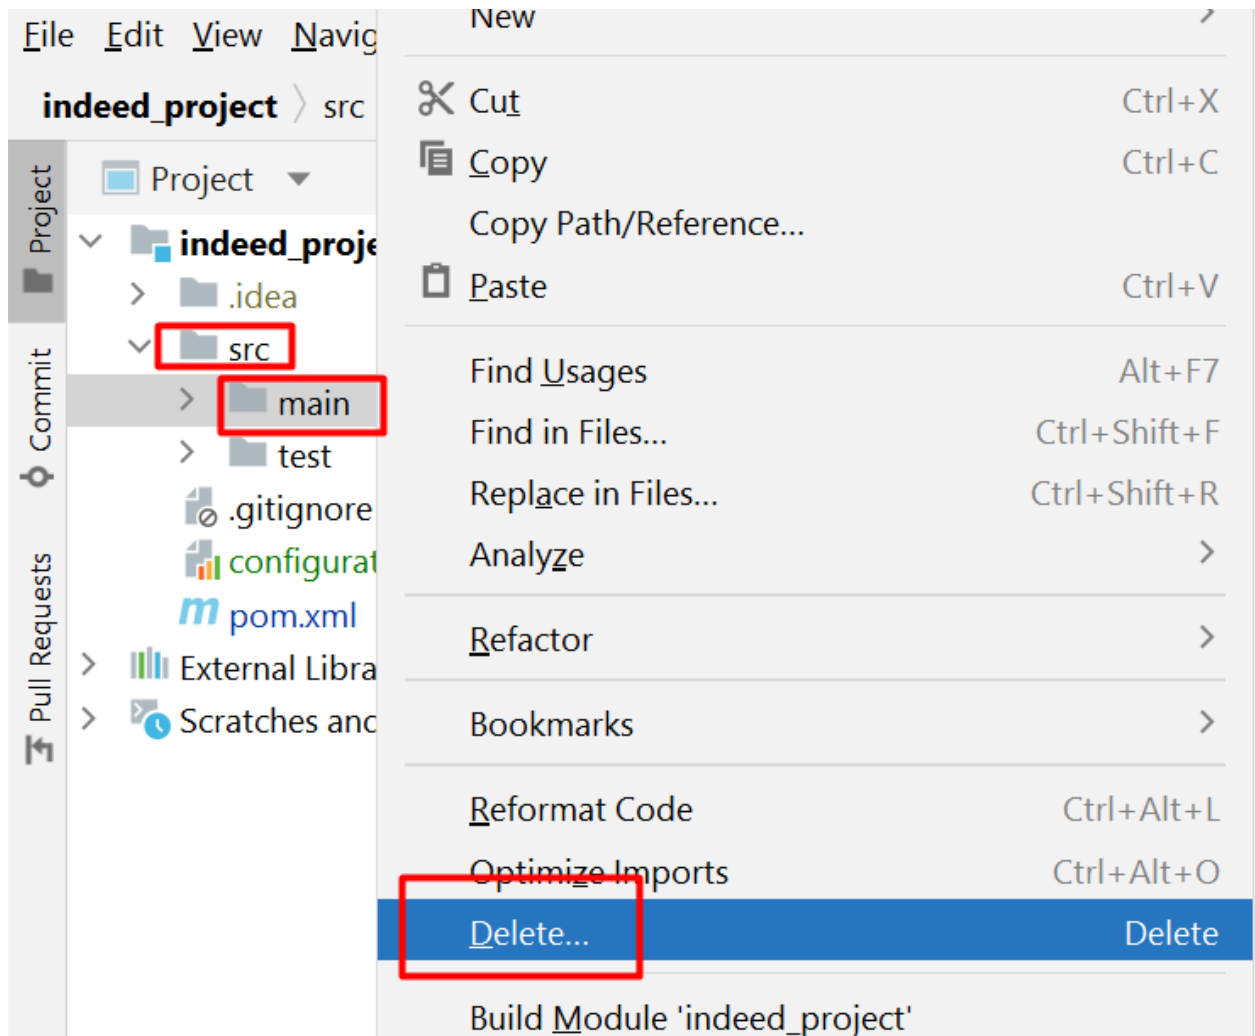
File Edit View Navig

indeed_project 〉 src

Project

indeed_proje

.idea

src

main

test

.gitignore

configurat

pom.xml

External Libra

Scratches anc

Project

Commit

Pull Requests

New

Cut Ctrl+X

Copy Ctrl+C

Copy Path/Reference...

Paste Ctrl+V

Find Usages Alt+F7

Find in Files... Ctrl+Shift+F

Replace in Files... Ctrl+Shift+R

Analyze

Refactor

Bookmarks

Reformat Code Ctrl+Alt+L

Optimize Imports Ctrl+Alt+O

Delete... Delete

Build Module 'indeed_project'